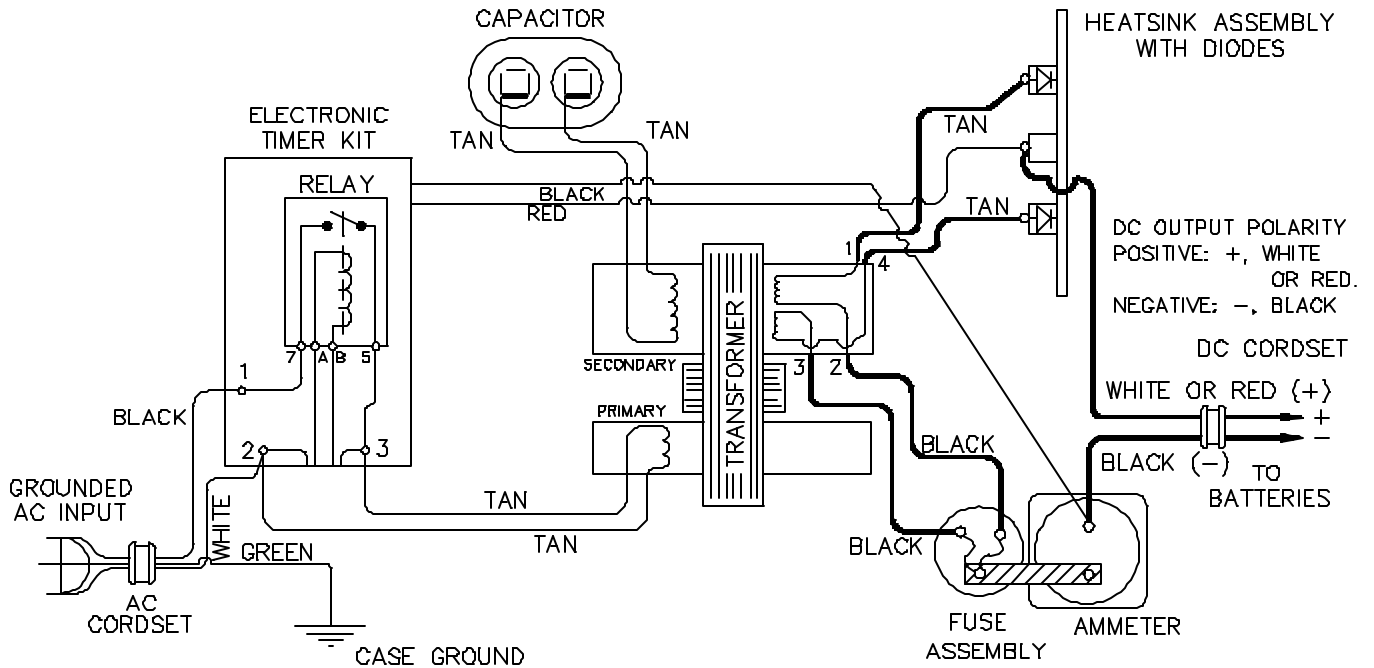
CAPACITOR

HEATSINK ASSEMBLY WITH DIODES

ELECTRONIC TIMER KIT

TAN

TAN

TAN

RELAY

BLACK

RED

TAN

DC OUTPUT POLARITY
POSITIVE: +, WHITE OR RED.
NEGATIVE: −, BLACK

1

4

7 A B 5

SECONDARY

TRANSFORMER

3

2

DC CORDSET

1

WHITE OR RED (+)

+

−

BLACK

PRIMARY

BLACK

2

3

BLACK (−)

TO BATTERIES

GROUNDED AC INPUT

WHITE

TAN

TAN

BLACK

GREEN

AC CORDSET

CASE GROUND

FUSE ASSEMBLY

AMMETER